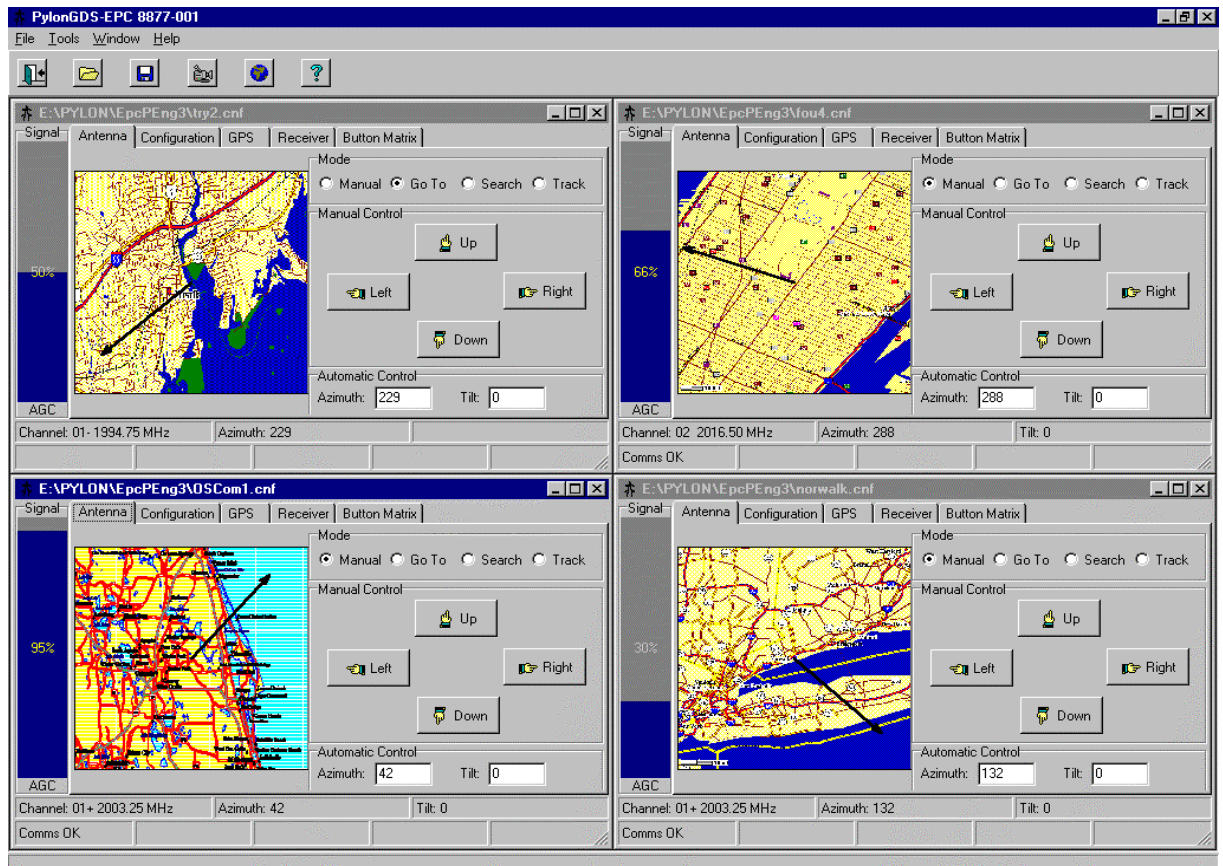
PylonGDS-EPC 8877-001

File Tools Window Help

E:\PYLON\EpcPEng3\try2.cnf

Signal

Antenna Configuration GPS Receiver Button Matrix

50%

AGC

Mode

Manual Go To Search Track

Manual Control

Up

Left Right

Down

Automatic Control

Azimuth: 229 Tilt: 0

Channel: 01- 1994.75 MHz Azimuth: 229

E:\PYLON\EpcPEng3\fou4.cnf

Signal

Antenna Configuration GPS Receiver Button Matrix

66%

AGC

Mode

Manual Go To Search Track

Manual Control

Up

Left Right

Down

Automatic Control

Azimuth: 288 Tilt: 0

Channel: 02 2016.50 MHz Azimuth: 288 Tilt: 0

Comms OK

E:\PYLON\EpcPEng3\OSCom1.cnf

Signal

Antenna Configuration GPS Receiver Button Matrix

95%

AGC

Mode

Manual Go To Search Track

Manual Control

Up

Left Right

Down

Automatic Control

Azimuth: 42 Tilt: 0

Channel: 01+ 2003.25 MHz Azimuth: 42 Tilt: 0

Comms OK

E:\PYLON\EpcPEng3\norwalk.cnf

Signal

Antenna Configuration GPS Receiver Button Matrix

30%

AGC

Mode

Manual Go To Search Track

Manual Control

Up

Left Right

Down

Automatic Control

Azimuth: 132 Tilt: 0

Channel: 01+ 2003.25 MHz Azimuth: 132 Tilt: 0

Comms OK